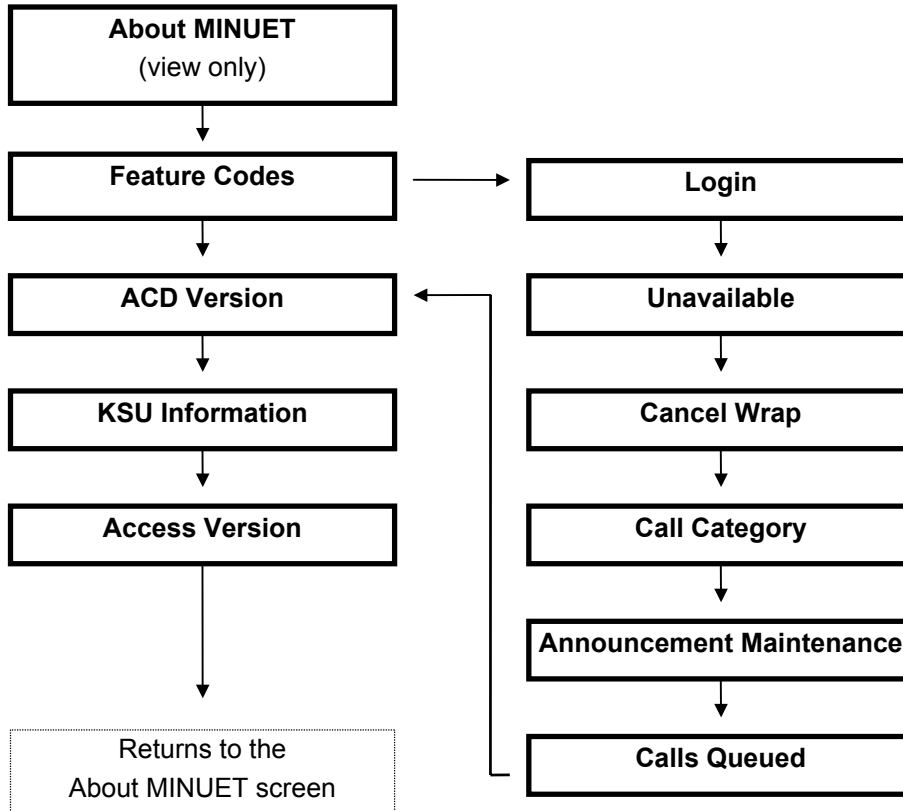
About MINUET
(view only)

Feature Codes

ACD Version

KSU Information

Access Version

Returns to the
About MINUET screen

Login

Unavailable

Cancel Wrap

Call Category

Announcement Maintenance

Calls Queued